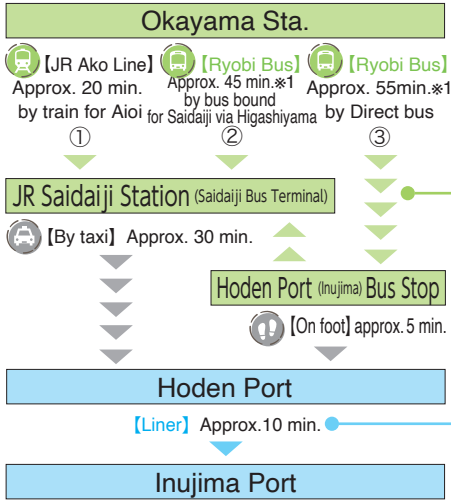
Okayama Sta.

【JR Ako Line】 Approx. 20 min. by train for Aioi
①

【Ryobi Bus】 Approx. 45 min.※1 by bus bound for Saidaiji via Higashiyama
②

【Ryobi Bus】 Approx. 55min.※1 by Direct bus
③

JR Saidaiji Station (Saidaiji Bus Terminal)

【By taxi】 Approx. 30 min.

Hoden Port (Inujima) Bus Stop

【On foot】 approx. 5 min.

Hoden Port

【Liner】 Approx.10 min.

Inujima Port